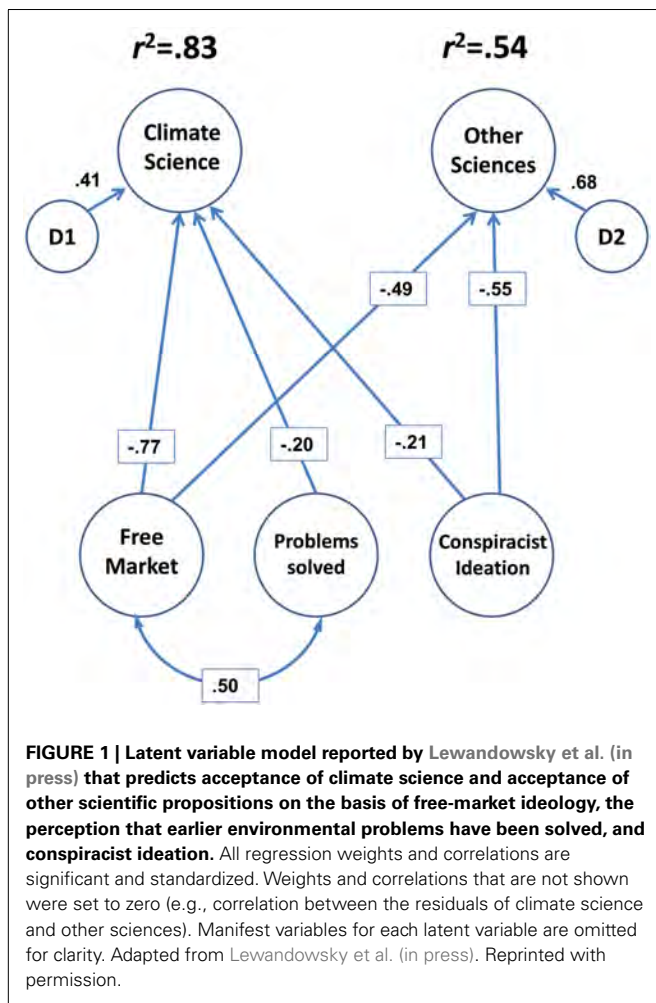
$r^2$=.83

$r^2$=.54

Climate Science

Other Sciences

.41

D1

.68

D2

-.49

-.55

-.77

-.20

-.21

Free Market

Problems solved

Conspiracist Ideation

.50

**FIGURE 1 | Latent variable model reported by Lewandowsky et al. (in press) that predicts acceptance of climate science and acceptance of other scientific propositions on the basis of free-market ideology, the perception that earlier environmental problems have been solved, and conspiracist ideation.** All regression weights and correlations are significant and standardized. Weights and correlations that are not shown were set to zero (e.g., correlation between the residuals of climate science and other sciences). Manifest variables for each latent variable are omitted for clarity. Adapted from Lewandowsky et al. (in press). Reprinted with permission.